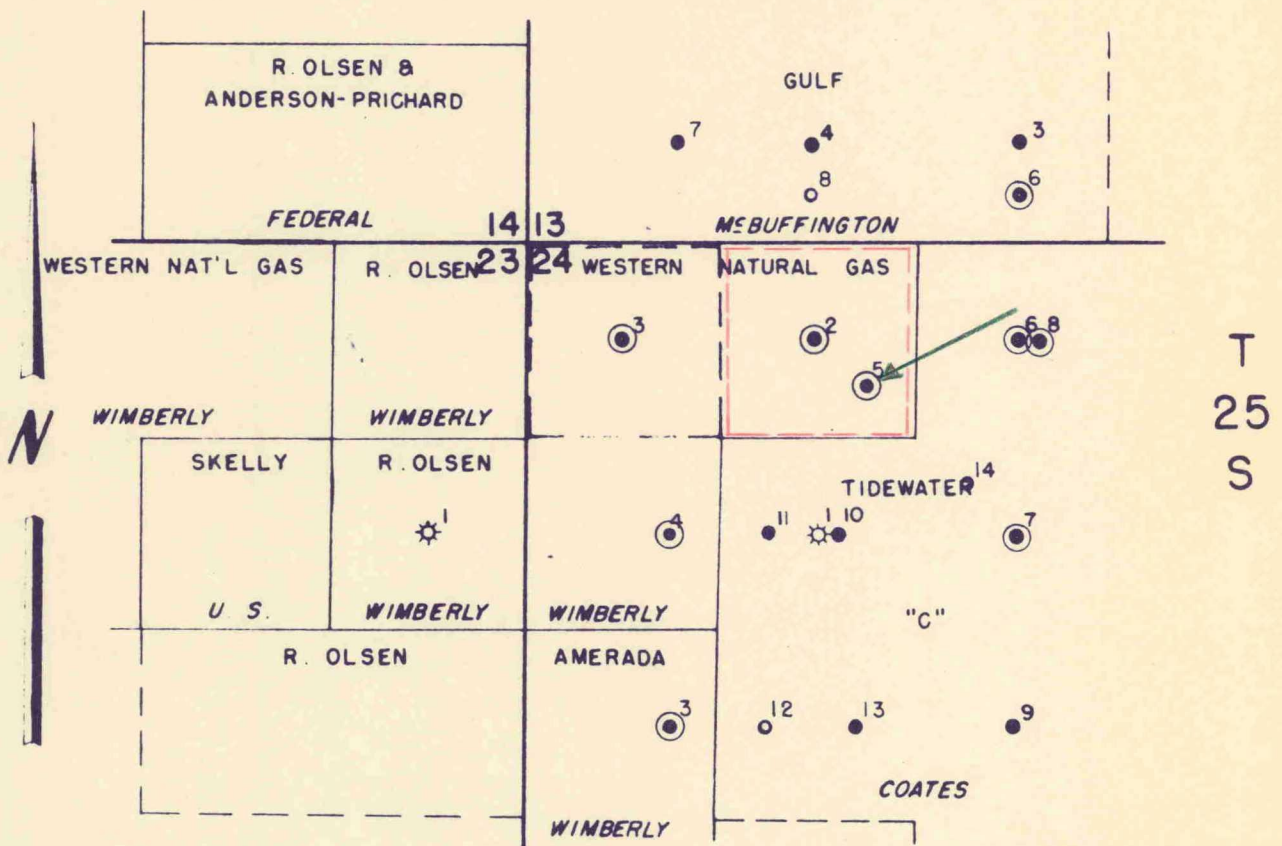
R. OLSEN &
ANDERSON-PRICHARD

GULF

7
4
3
8
6

FEDERAL
14 13
23 24
McBUFFINGTON

WESTERN NAT'L GAS
R. OLSEN
WESTERN NATURAL GAS

3
2
6 8
5

T
25
S

N

WIMBERLY
WIMBERLY

SKELLY
R. OLSEN

TIDEWATER 14

1
4
11
1 10
7

U. S.
WIMBERLY
WIMBERLY

"C"

R. OLSEN
AMERADA

3
12
13
9

COATES

WIMBERLY